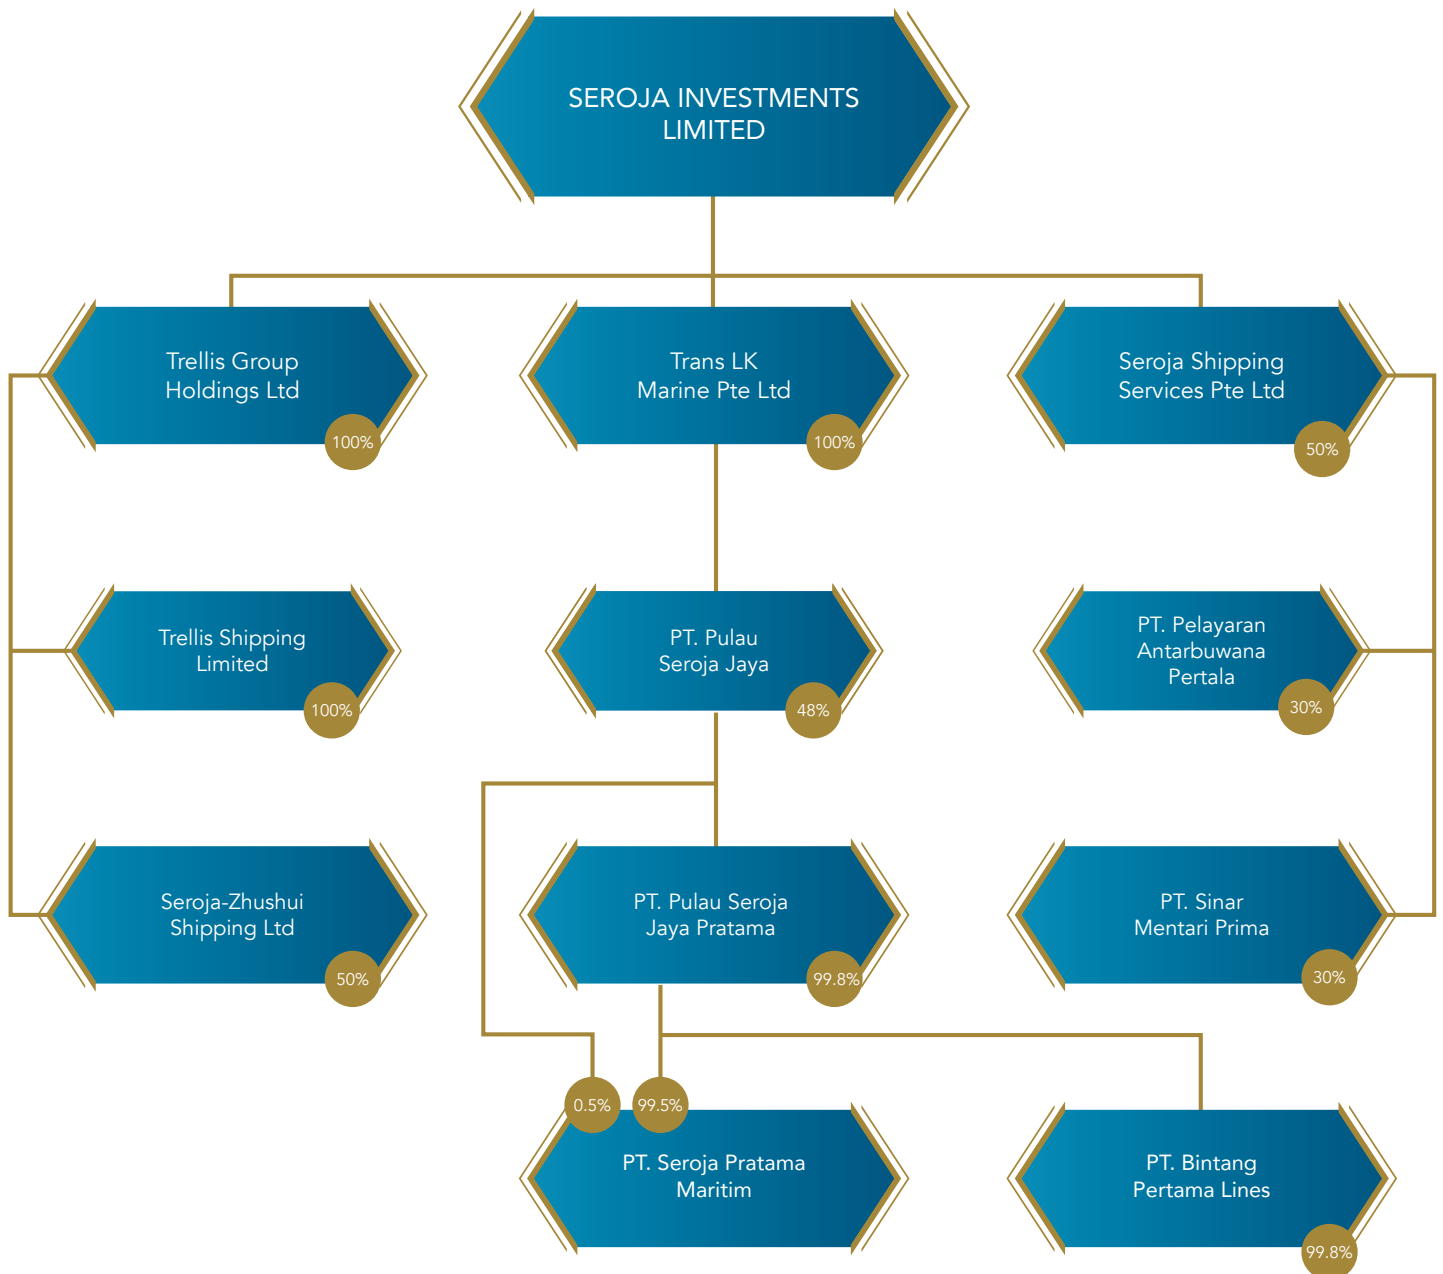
SEROJA INVESTMENTS LIMITED

Trellis Group Holdings Ltd
100%

Trans LK Marine Pte Ltd
100%

Seroja Shipping Services Pte Ltd
50%

Trellis Shipping Limited
100%

PT. Pulau Seroja Jaya
48%

PT. Pelayaran Antarbuwana Pertala
30%

Seroja-Zhushui Shipping Ltd
50%

PT. Pulau Seroja Jaya Pratama
99.8%

PT. Sinar Mentari Prima
30%

0.5%
99.5%
PT. Seroja Pratama Maritim

PT. Bintang Pertama Lines
99.8%